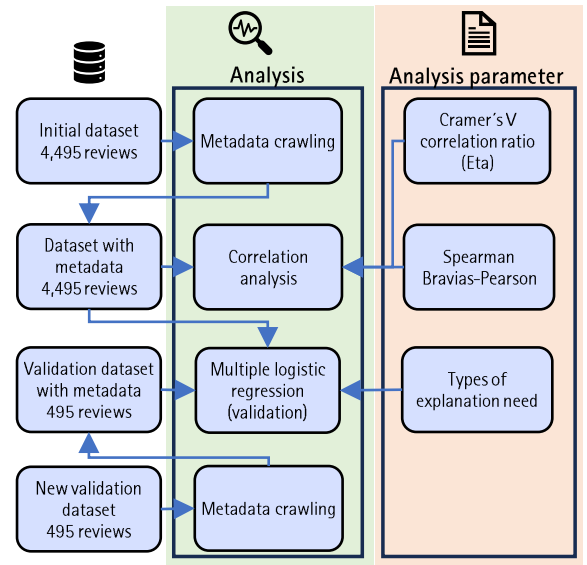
Analysis

Analysis parameter

Initial dataset 4,495 reviews

Metadata crawling

Cramer´s V correlation ratio (Eta)

Dataset with metadata 4,495 reviews

Correlation analysis

Spearman Bravias-Pearson

Validation dataset with metadata 495 reviews

Multiple logistic regression (validation)

Types of explanation need

New validation dataset 495 reviews

Metadata crawling